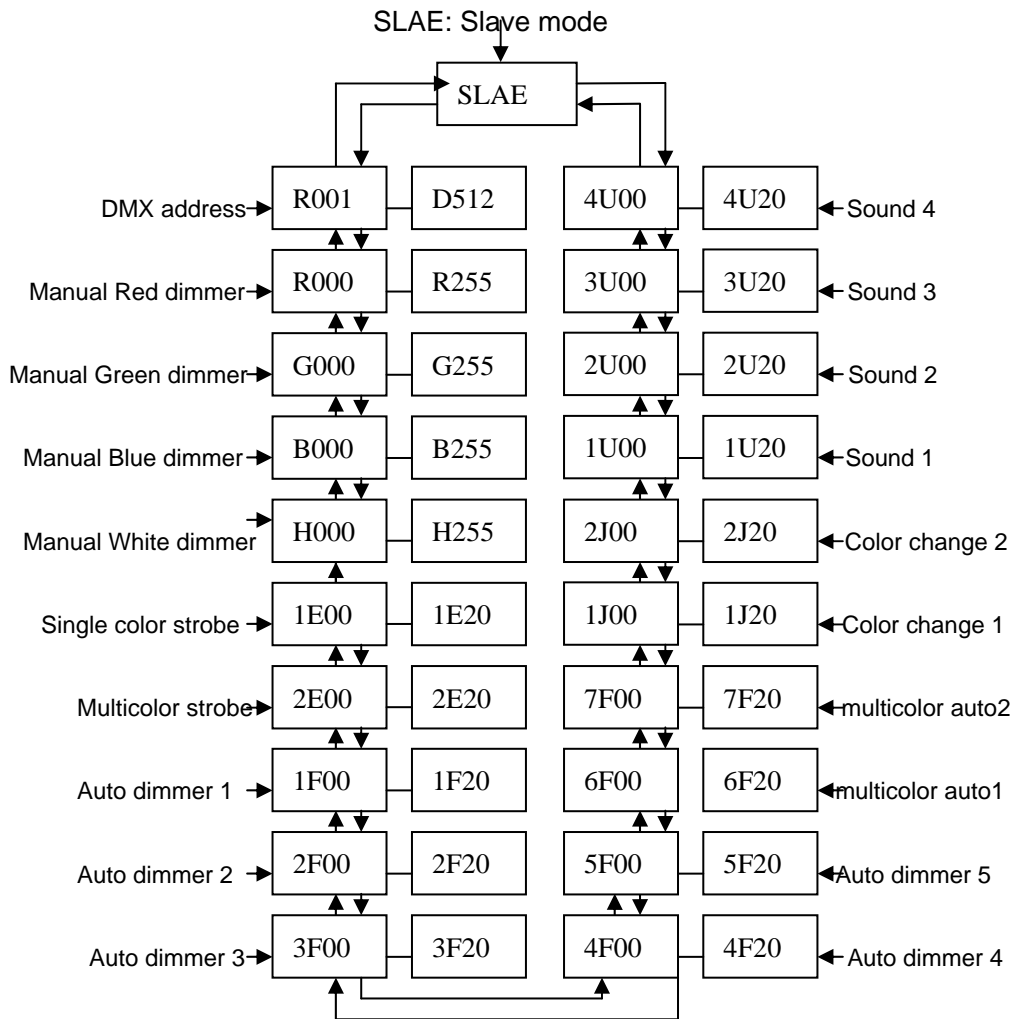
SLAE: Slave mode

SLAE

DMX address R001 D512
Manual Red dimmer R000 R255
Manual Green dimmer G000 G255
Manual Blue dimmer B000 B255
Manual White dimmer H000 H255
Single color strobe 1E00 1E20
Multicolor strobe 2E00 2E20
Auto dimmer 1 1F00 1F20
Auto dimmer 2 2F00 2F20
Auto dimmer 3 3F00 3F20

4U00 4U20 Sound 4
3U00 3U20 Sound 3
2U00 2U20 Sound 2
1U00 1U20 Sound 1
2J00 2J20 Color change 2
1J00 1J20 Color change 1
7F00 7F20 multicolor auto2
6F00 6F20 multicolor auto1
5F00 5F20 Auto dimmer 5
4F00 4F20 Auto dimmer 4